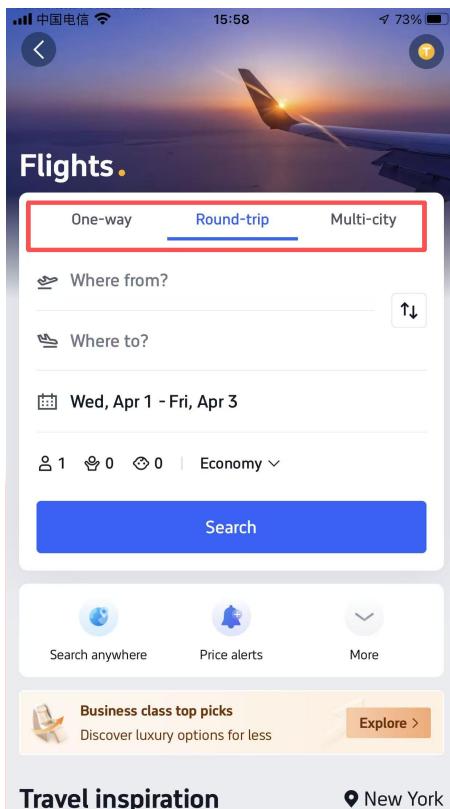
中国电信 15:58 73%

T

Flights.

One-way Round-trip Multi-city

Where from?

Where to?

Wed, Apr 1 - Fri, Apr 3

1 0 0 Economy

Search

Search anywhere

Price alerts

More

Business class top picks
Discover luxury options for less

Explore >

Travel inspiration

New York